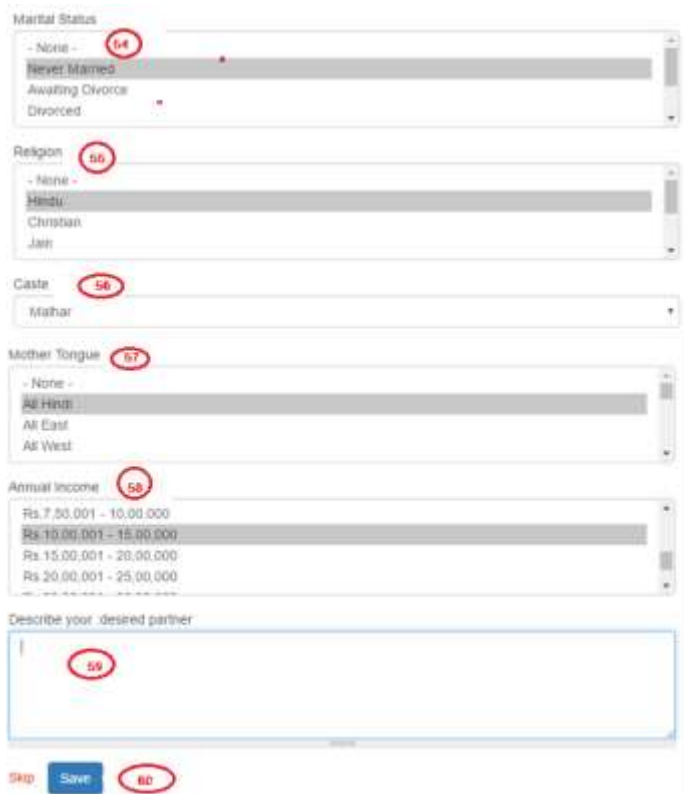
Marital Status

54

- None -
Never Married
Awaiting Divorce
Divorced

Religion

55

- None -
Hindu
Christian
Jain

Caste

56

Malhar

Mother Tongue

57

- None -
All Hindi
All East
All West

Annual Income

58

Rs.7,50,001 - 10,00,000
Rs.10,00,001 - 15,00,000
Rs.15,00,001 - 20,00,000
Rs.20,00,001 - 25,00,000
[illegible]

Describe your desired partner

59

Skip
Save

60